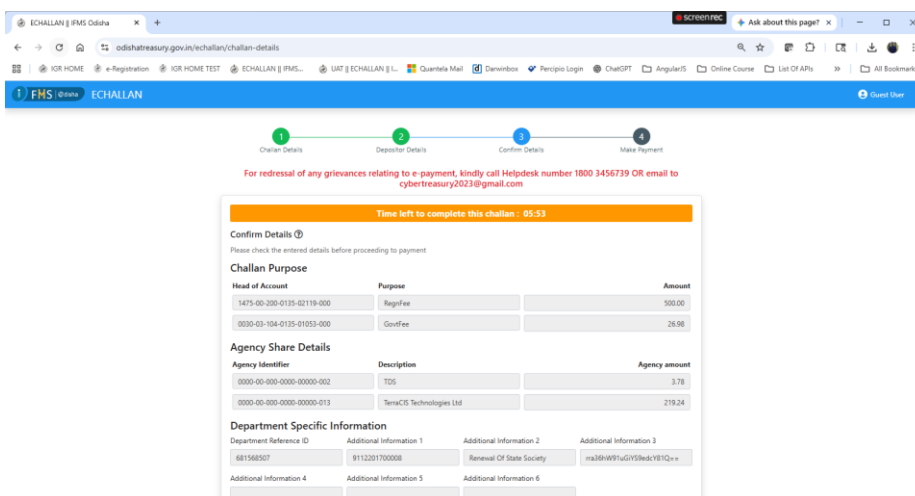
ECHALLAN || IFMS Odisha × +

screenrec

Ask about this page? ×

odishatreasury.gov.in/echallan/challan-details

IGR HOME e-Registration IGR HOME TEST ECHALLAN || IFMS... UAT || ECHALLAN || I... Quantela Mail Darwinbox Percipio Login ChatGPT AngularJS Online Course List Of APIs » All Bookmarks

IFMS Odisha ECHALLAN

Guest User

1 Challan Details
2 Depositor Details
3 Confirm Details
4 Make Payment

For redressal of any grievances relating to e-payment, kindly call Helpdesk number 1800 3456739 OR email to cybertreasury2023@gmail.com

Time left to complete this challan : 05:53

Confirm Details

Please check the entered details before proceeding to payment

Challan Purpose

| Head of Account | Purpose | Amount |
|---|---|---|
| 1475-00-200-0135-02119-000 | RegnFee | 500.00 |
| 0030-03-104-0135-01053-000 | GovtFee | 26.98 |

Agency Share Details

| Agency Identifier | Description | Agency amount |
|---|---|---|
| 0000-00-000-0000-00000-002 | TDS | 3.78 |
| 0000-00-000-0000-00000-013 | TerraCIS Technologies Ltd | 219.24 |

Department Specific Information

| Department Reference ID | Additional Information 1 | Additional Information 2 | Additional Information 3 |
|---|---|---|---|
| 681568507 | 9112201700008 | Renewal Of State Society | ms36hW91uGiY59edcY81Q== |

Additional Information 4 Additional Information 5 Additional Information 6